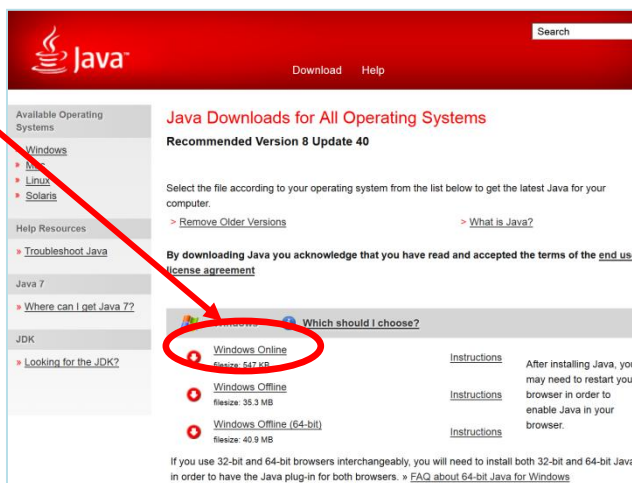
Java

Search

Download Help

Available Operating Systems

» Windows
» Mac
» Linux
» Solaris

Help Resources

» Troubleshoot Java

Java 7

» Where can I get Java 7?

JDK

» Looking for the JDK?

Java Downloads for All Operating Systems

Recommended Version 8 Update 40

Select the file according to your operating system from the list below to get the latest Java for your computer.

> Remove Older Versions

> What is Java?

By downloading Java you acknowledge that you have read and accepted the terms of the end us license agreement

Windows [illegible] Which should I choose?

Windows Online
filesize: 547 KB

Instructions

After installing Java, you may need to restart you browser in order to enable Java in your browser.

Windows Offline
filesize: 35.3 MB

Instructions

Windows Offline (64-bit)
filesize: 40.9 MB

Instructions

If you use 32-bit and 64-bit browsers interchangeably, you will need to install both 32-bit and 64-bit Java in order to have the Java plug-in for both browsers. » FAQ about 64-bit Java for Windows